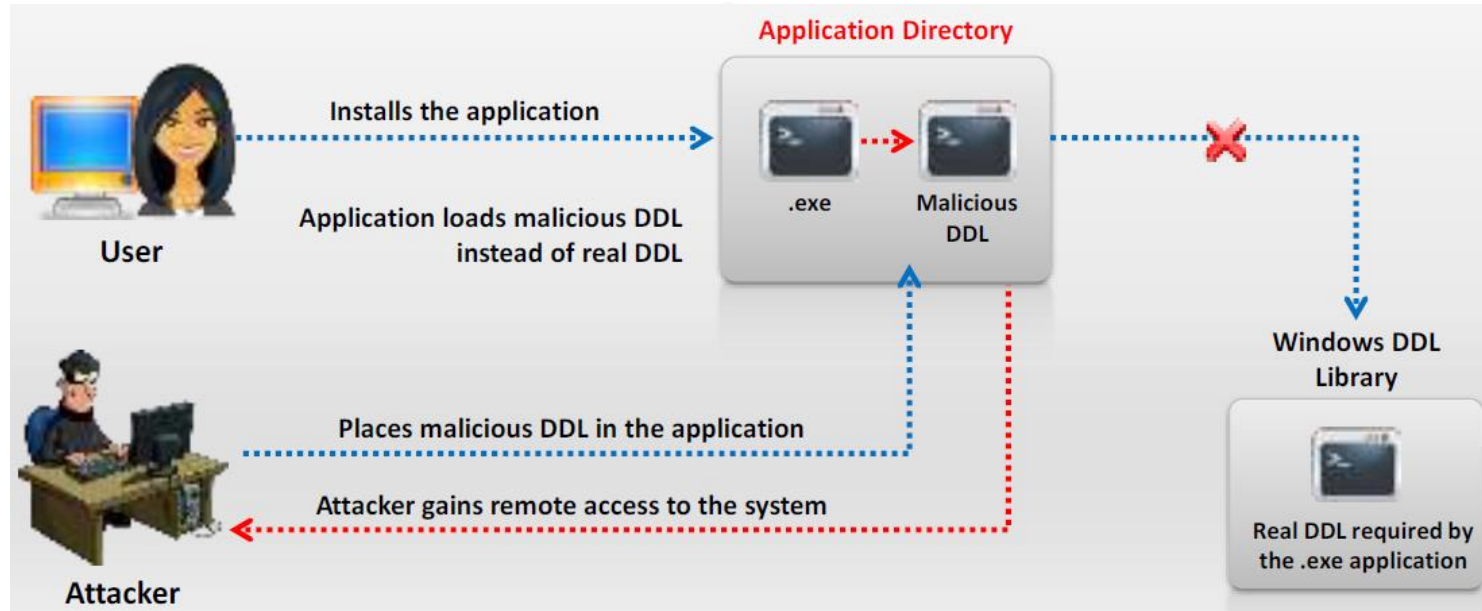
Application Directory

User

Installs the application

.exe

Malicious DDL

Application loads malicious DDL instead of real DDL

Windows DDL Library

Real DDL required by the .exe application

Places malicious DDL in the application

Attacker gains remote access to the system

Attacker